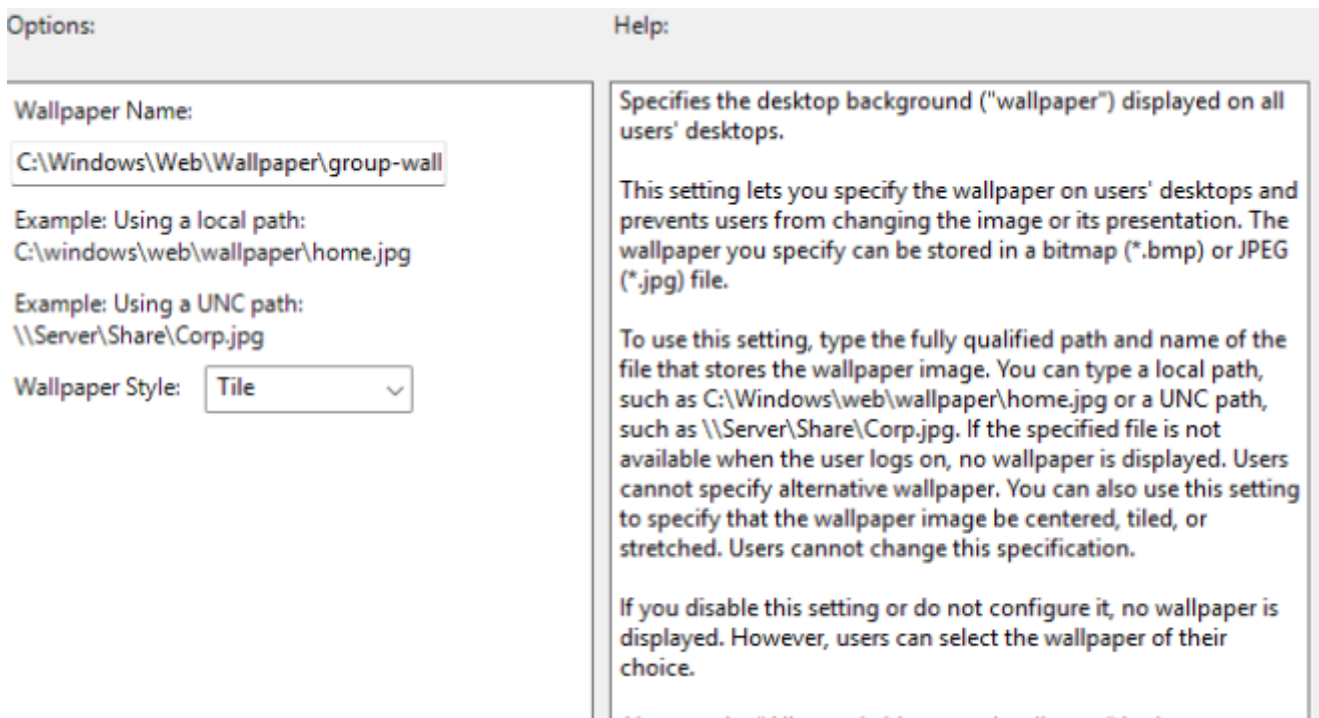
Options:

Wallpaper Name:

C:\Windows\Web\Wallpaper\group-wall

Example: Using a local path:
C:\windows\web\wallpaper\home.jpg

Example: Using a UNC path:
\\Server\Share\Corp.jpg

Wallpaper Style: Tile

Help:

Specifies the desktop background ("wallpaper") displayed on all users' desktops.

This setting lets you specify the wallpaper on users' desktops and prevents users from changing the image or its presentation. The wallpaper you specify can be stored in a bitmap (*.bmp) or JPEG (*.jpg) file.

To use this setting, type the fully qualified path and name of the file that stores the wallpaper image. You can type a local path, such as C:\Windows\web\wallpaper\home.jpg or a UNC path, such as \\Server\Share\Corp.jpg. If the specified file is not available when the user logs on, no wallpaper is displayed. Users cannot specify alternative wallpaper. You can also use this setting to specify that the wallpaper image be centered, tiled, or stretched. Users cannot change this specification.

If you disable this setting or do not configure it, no wallpaper is displayed. However, users can select the wallpaper of their choice.

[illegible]